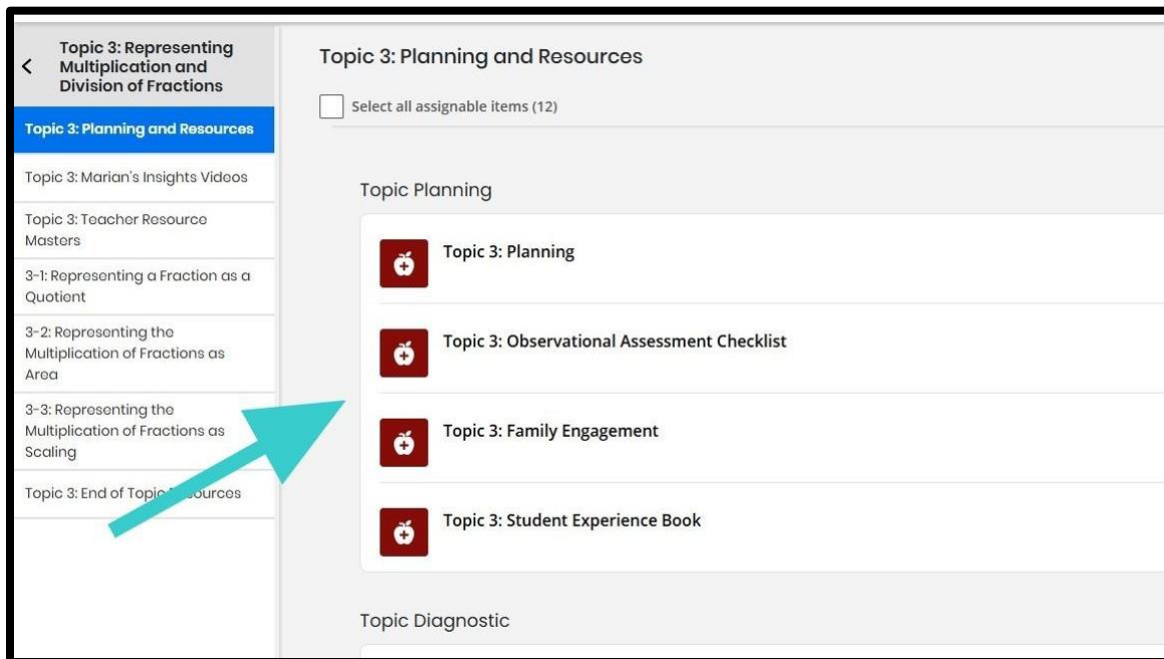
<
Topic 3: Representing Multiplication and Division of Fractions

Topic 3: Planning and Resources

Topic 3: Marian's Insights Videos

Topic 3: Teacher Resource Masters

3-1: Representing a Fraction as a Quotient

3-2: Representing the Multiplication of Fractions as Area

3-3: Representing the Multiplication of Fractions as Scaling

Topic 3: End of Topic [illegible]ources

Topic 3: Planning and Resources

Select all assignable items (12)

Topic Planning

Topic 3: Planning

Topic 3: Observational Assessment Checklist

Topic 3: Family Engagement

Topic 3: Student Experience Book

Topic Diagnostic